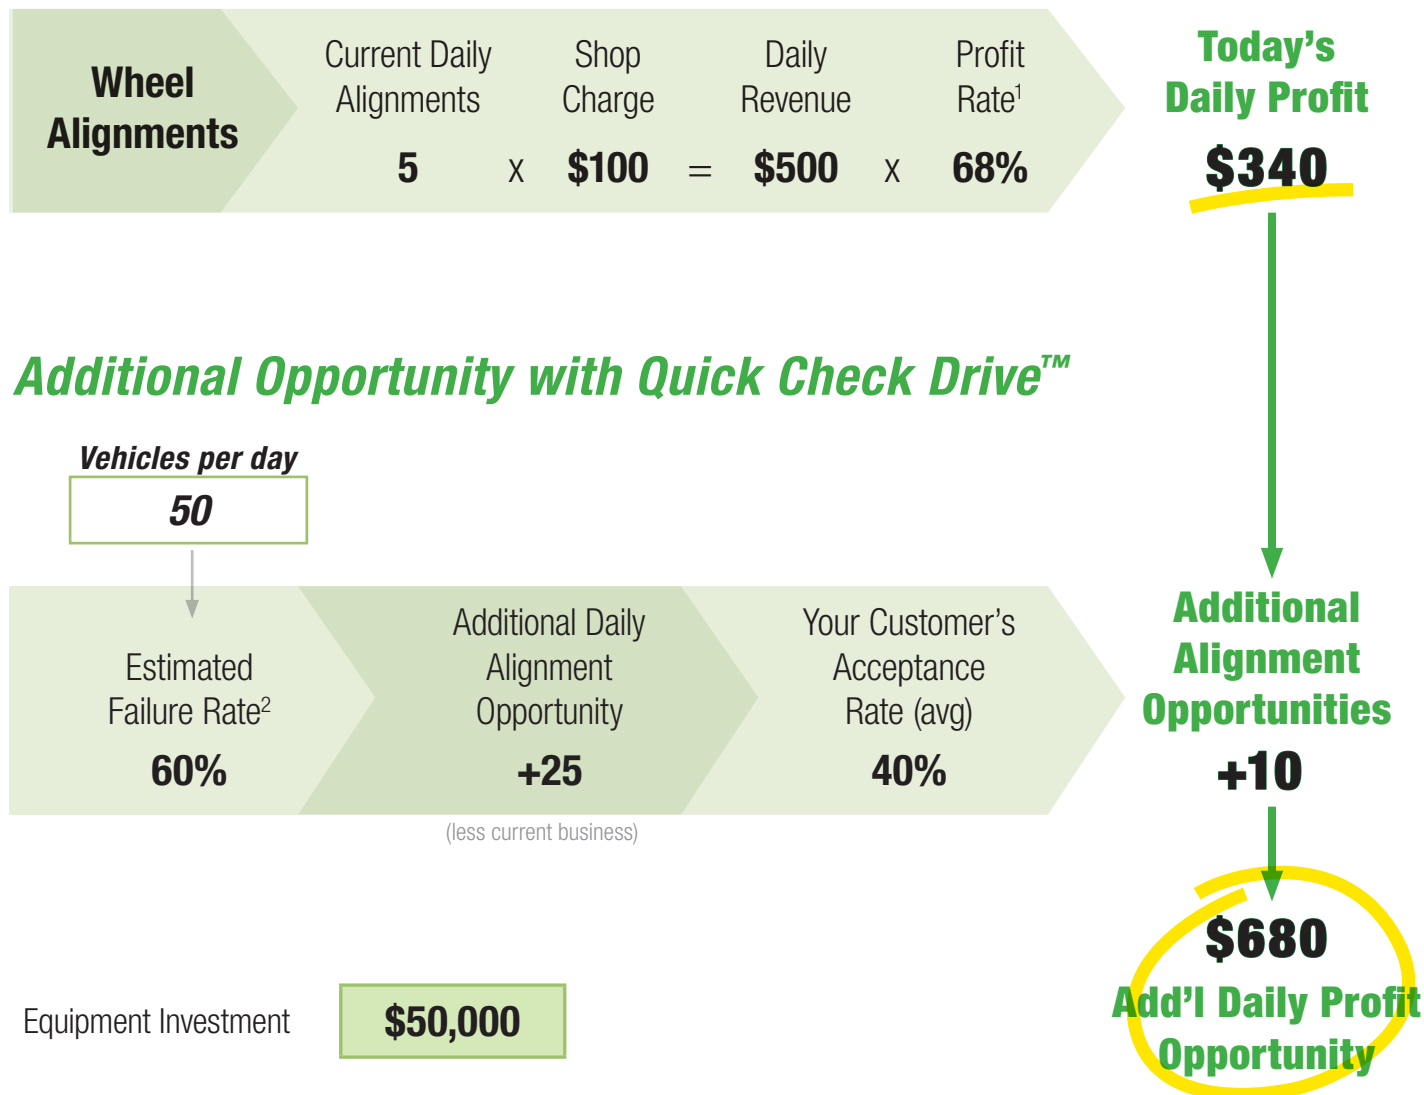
Wheel Alignments

| Current Daily Alignments | | Shop Charge | | Daily Revenue | | Profit Rate$^1$ |
|---|---|---|---|---|---|---|
| 5 | x | \$100 | = | \$500 | x | 68% |

Today's Daily Profit
\$340

Additional Opportunity with Quick Check Drive™

Vehicles per day
50

Estimated Failure Rate$^2$
60%

Additional Daily Alignment Opportunity
+25
(less current business)

Your Customer's Acceptance Rate (avg)
40%

Additional Alignment Opportunities
+10

\$680
Add'l Daily Profit Opportunity

Equipment Investment
\$50,000